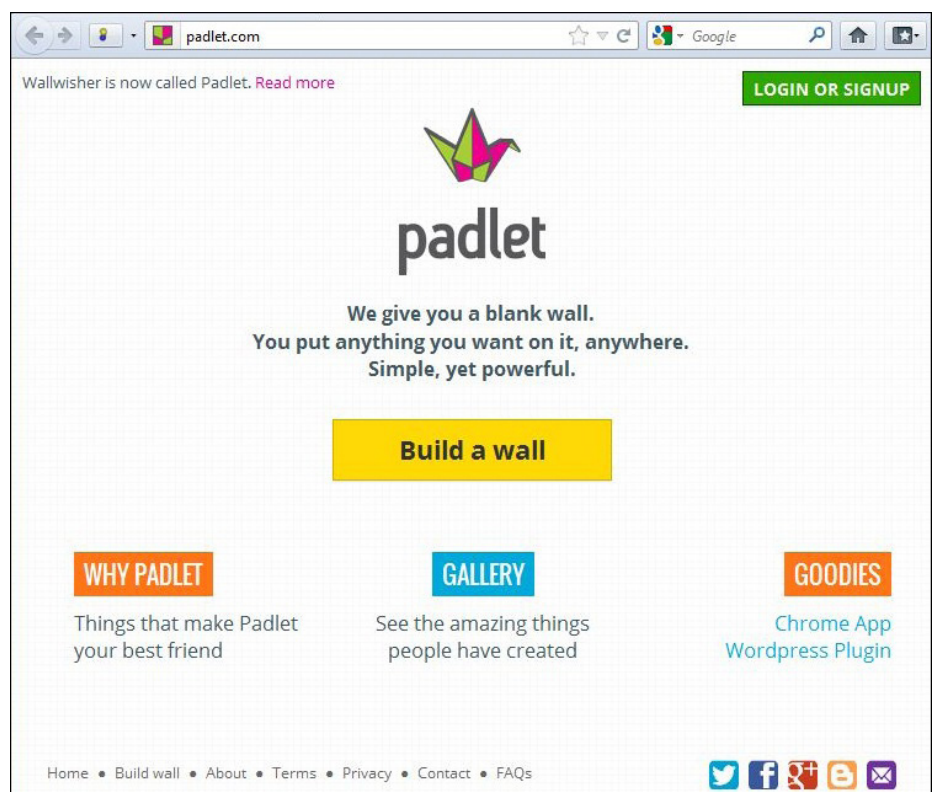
padlet.com

Google

Wallwisher is now called Padlet. Read more

LOGIN OR SIGNUP

padlet

We give you a blank wall.
You put anything you want on it, anywhere.
Simple, yet powerful.

Build a wall

WHY PADLET

Things that make Padlet your best friend

GALLERY

See the amazing things people have created

GOODIES

Chrome App
Wordpress Plugin

Home • Build wall • About • Terms • Privacy • Contact • FAQs